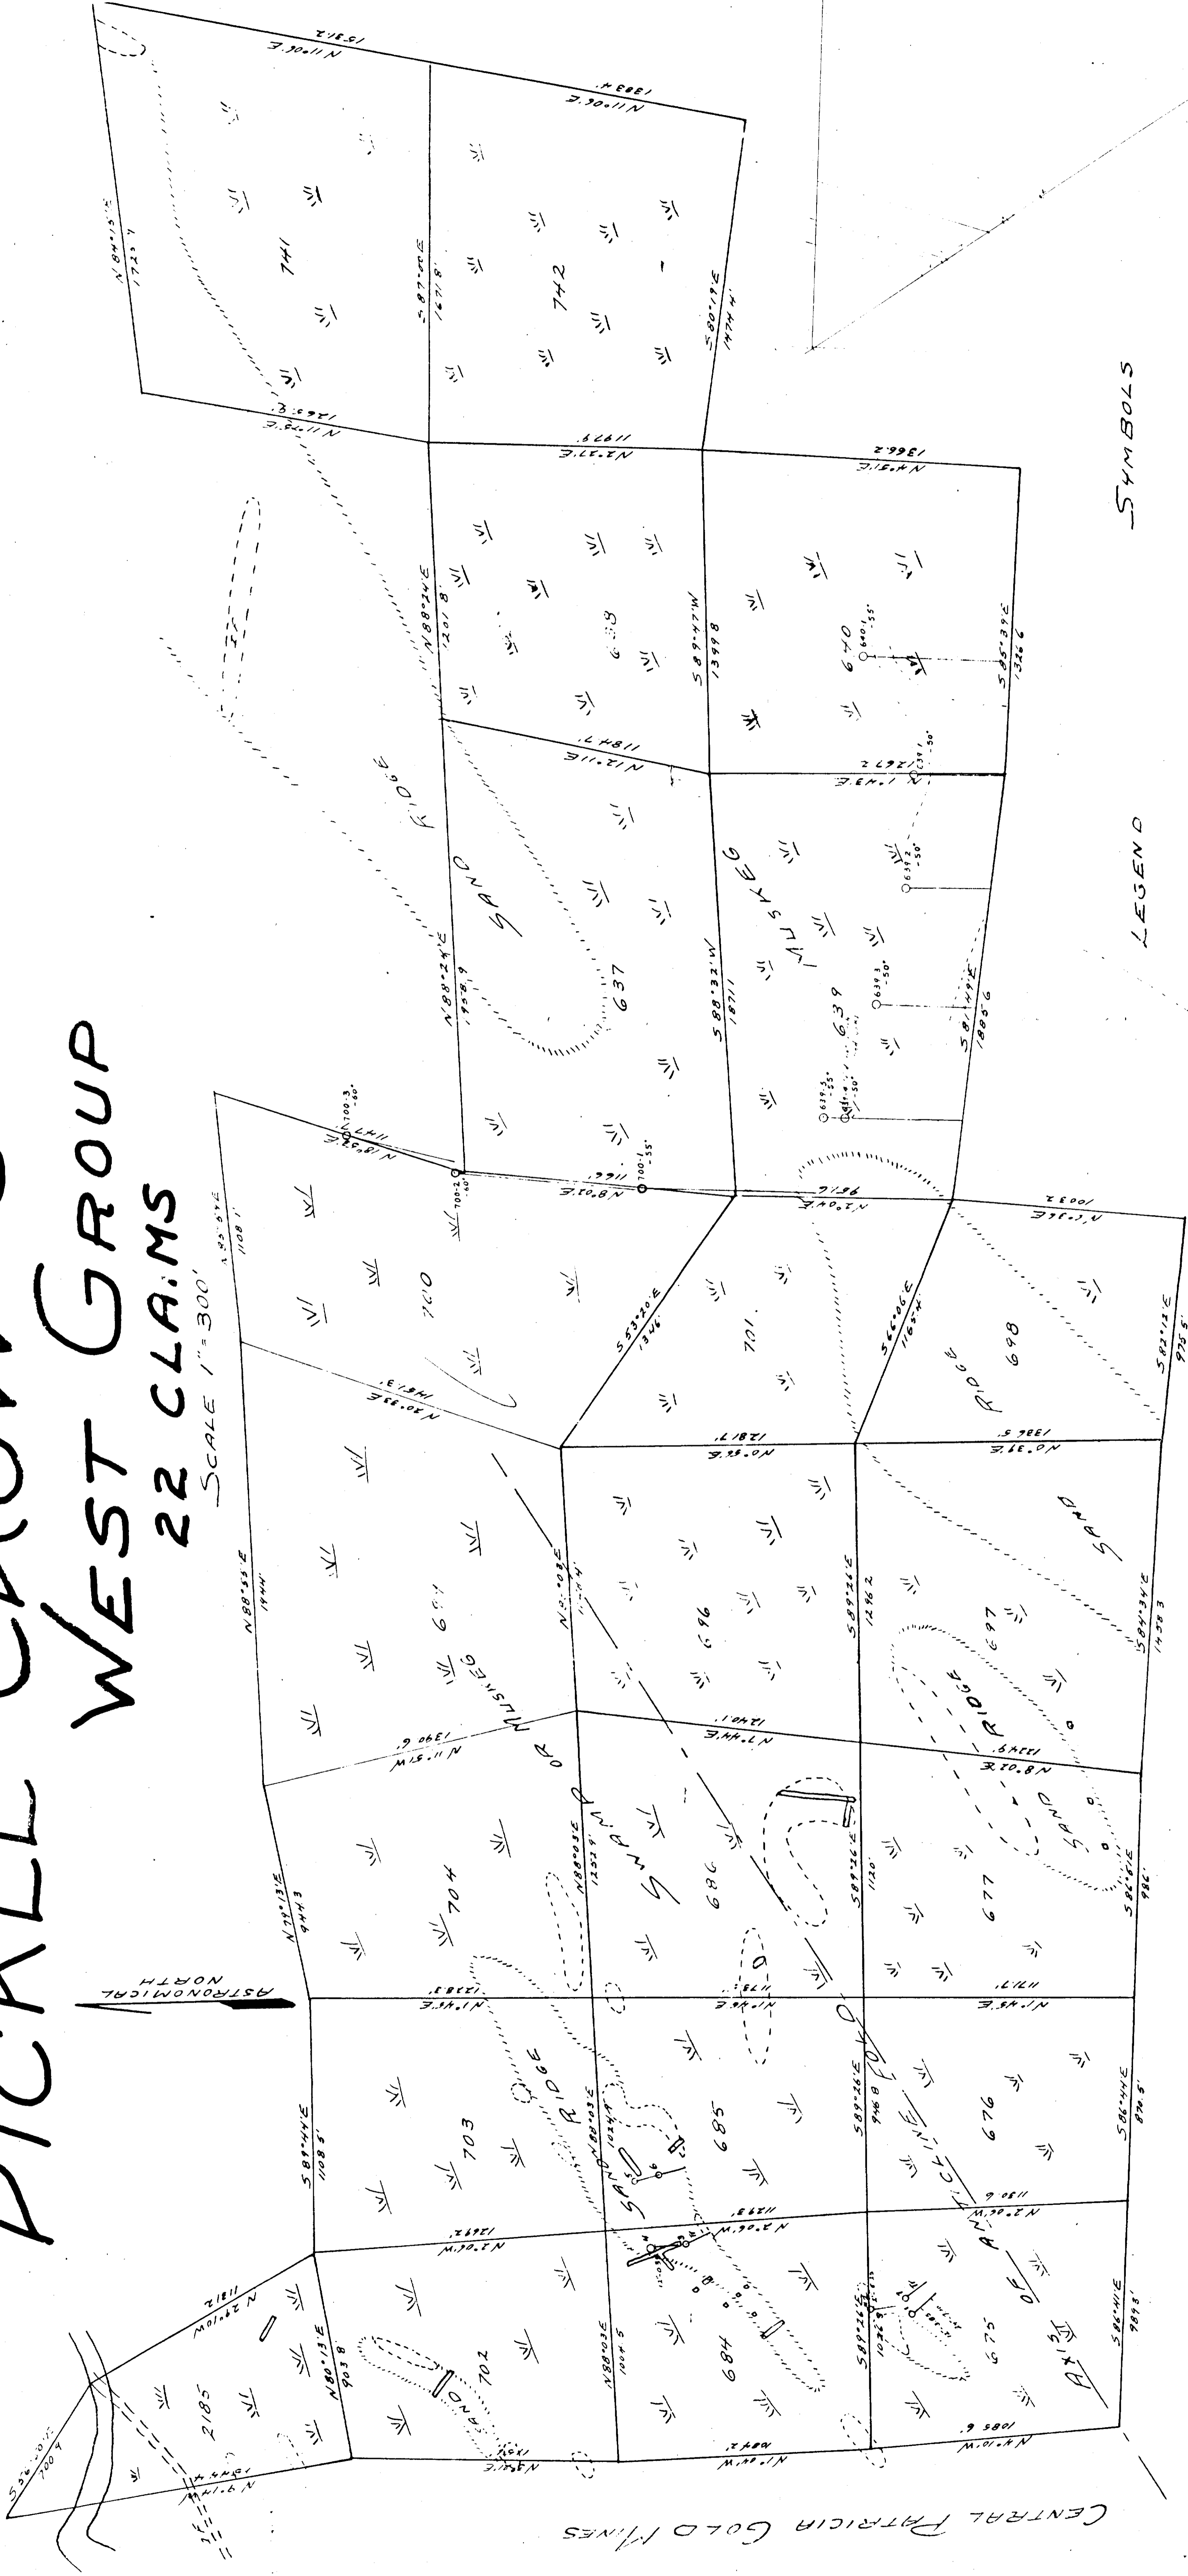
DICKLE CROW
WEST GROUP
22 CLAIMS
SCALE 1" = 300'

ASTRONOMICAL NORTH

SYMBOLS

LEGEND

CENTRAL PATRICIA GOLD MINES

741
742
638
640
637
639
710
701
698
699
696
697
704
686
677
703
685
676
702
684
675
2185

SAND RIDGE
MUSKEG
RIDGE SAND
SWAMP OR MUSKEG
RIDGE
SAND
SAND RIDGE
SAND
AXIS OF ANTICLINE FOLD

N 30°11' E 1534.7
N 30°11' E 1338.4
N 84°15' E 1723.1
S 87°28' E 1671.8
S 80°18' E 1474.4
N 30°18' E 1263.2
N 2°13' E 1197.9
N 4°31' E 1366.2
N 88°24' E 1201.8
S 89°47' W 1399.8
S 85°39' E 1326.6
N 2°11' E 1184.7
N 1°43' E 1262.9
N 88°24' E 1958.9
S 88°32' W 1871.1
S 81°49' E 1885.6
N 18°29' E 1147.7
N 8°08' E 1166
N 2°04' E 1216
N 1°04' E 1003.2
S 83°51' E 1108.1
S 53°20' E 1346
S 66°06' E 1654
S 82°12' E 978.5
N 0°33' E 1191.3
N 0°55' E 1281.7
N 0°39' E 1386.5
N 88°55' E 1944
N 0°03' E 1284
S 89°26' E 1296.2
S 84°34' E 1458.3
N 1°51' W 1390.6
N 1°44' E 1240.1
N 8°02' E 1337.6
N 79°13' E 1448
N 88°03' E 1252.9
S 89°26' E 1120
S 86°41' E 986
N 1°34' E 1238.3
N 1°34' E 1171.7
N 1°34' E 1171.1
S 89°44' E 1108.5
N 88°03' E 1024.9
S 89°26' E 946.8
S 86°44' E 890.5
N 2°06' W 1267.2
N 2°06' W 1179.3
N 2°06' W 1180.9
N 29°40' W 1181.2
N 80°13' E 903.8
N 88°03' E 1004.5
S 89°26' E 1036.2
S 86°41' E 989.5
N 2°54' E 1291
N 0°41' W 1084.2
N 1°01' W 1085.6
N 16°44' E 1304.4
S 56°06' E 700.4

700-3 60°
700-2 60°
700-1 55°
640-1 55°
639-1 50°
639-2 50°
639-3 50°
639-5 55°
639-4 50°